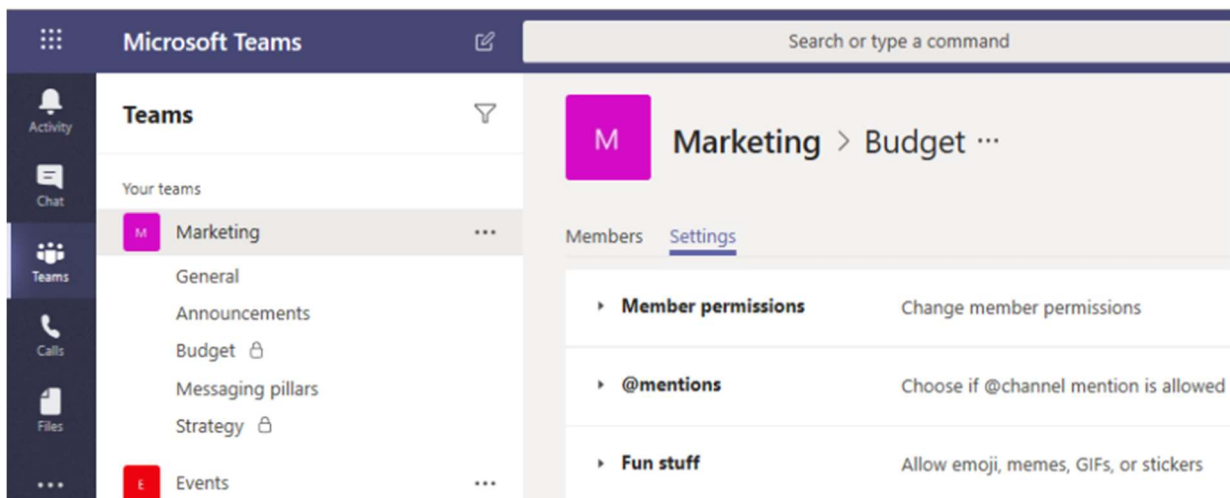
Microsoft Teams

Search or type a command

Activity
Chat
Teams
Calls
Files
...

Teams

Your teams

M Marketing ...

General
Announcements
Budget
Messaging pillars
Strategy

E Events ...

M

Marketing > Budget ···

Members Settings

Member permissions Change member permissions

@mentions Choose if @channel mention is allowed

Fun stuff Allow emoji, memes, GIFs, or stickers